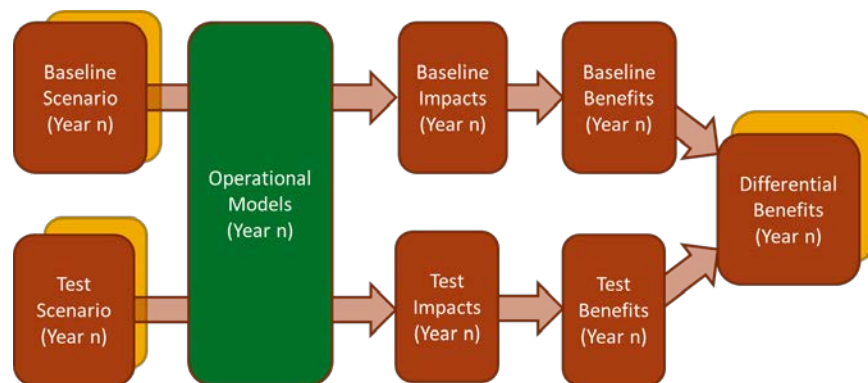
Baseline Scenario (Year n)

Test Scenario (Year n)

Operational Models (Year n)

Baseline Impacts (Year n)

Baseline Benefits (Year n)

Test Impacts (Year n)

Test Benefits (Year n)

Differential Benefits (Year n)